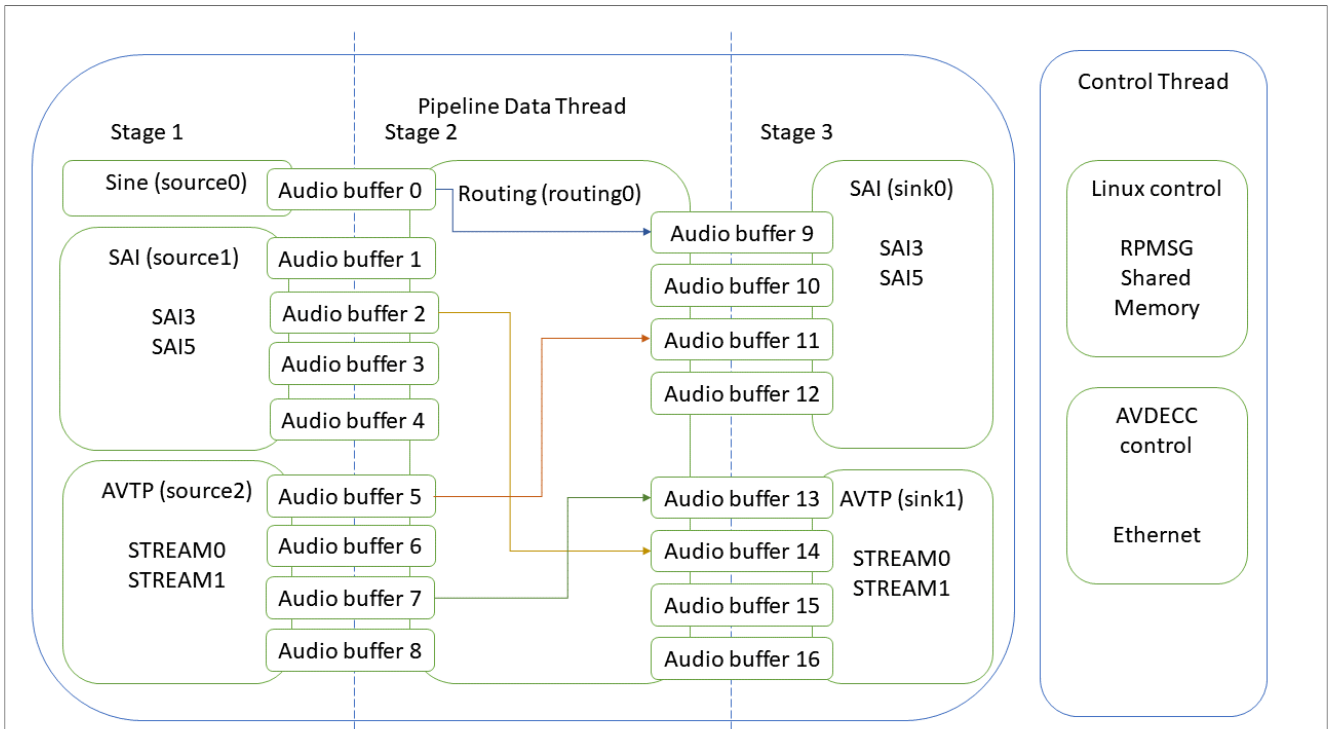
Pipeline Data Thread

Stage 1

Stage 2

Stage 3

Sine (source0)

Audio buffer 0

Routing (routing0)

SAI (sink0)

Audio buffer 9

SAI3
SAI5

SAI (source1)

Audio buffer 1

Audio buffer 10

SAI3
SAI5

Audio buffer 2

Audio buffer 11

Audio buffer 3

Audio buffer 12

Audio buffer 4

AVTP (source2)

Audio buffer 5

Audio buffer 13

AVTP (sink1)

STREAM0
STREAM1

Audio buffer 6

Audio buffer 14

STREAM0
STREAM1

Audio buffer 7

Audio buffer 15

Audio buffer 8

Audio buffer 16

Control Thread

Linux control

RPMSG
Shared
Memory

AVDECC
control

Ethernet